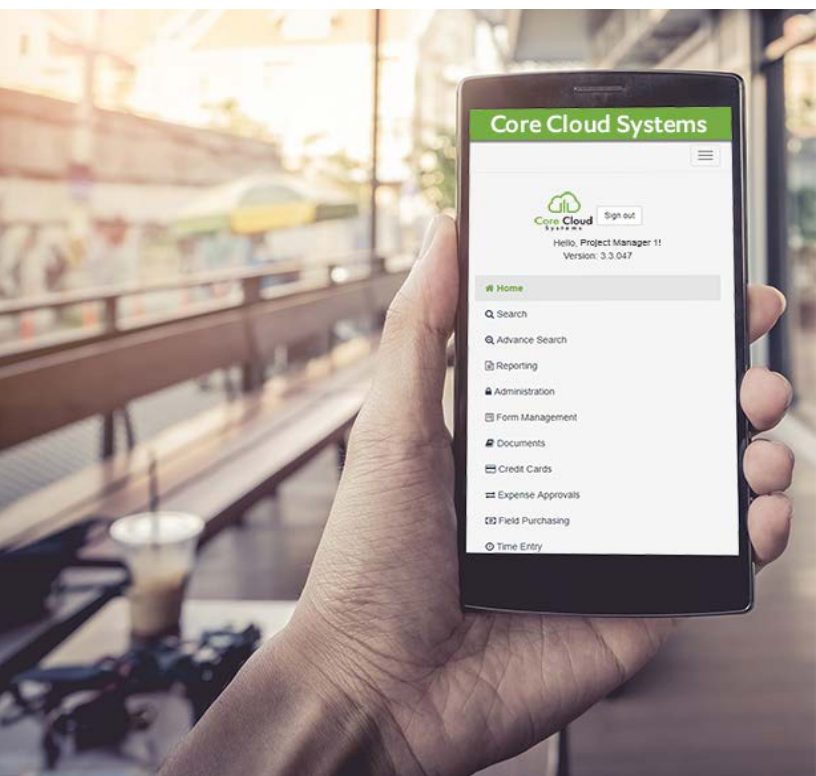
Core Cloud Systems

Core Cloud Systems

Sign out

Hello, Project Manager 1!
Version: 3.3.047

Home
Search
Advance Search
Reporting
Administration
Form Management
Documents
Credit Cards
Expense Approvals
Field Purchasing
Time Entry